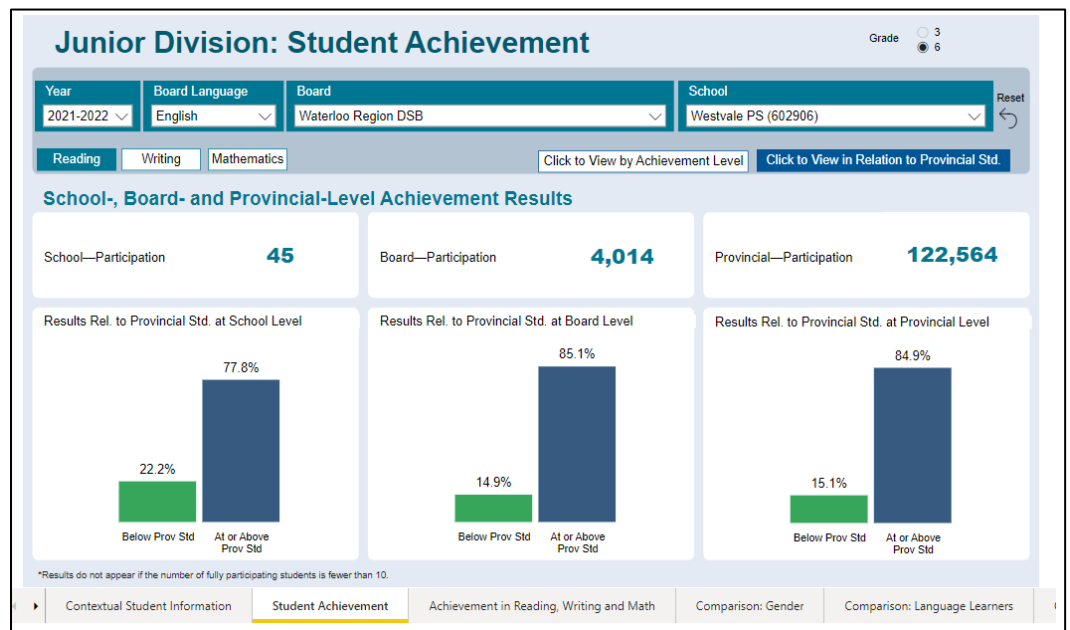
Junior Division: Student Achievement

Grade 3 6

Year
2021-2022

Board Language
English

Board
Waterloo Region DSB

School
Westvale PS (602906)

Reset

Reading | Writing | Mathematics

Click to View by Achievement Level | Click to View in Relation to Provincial Std.

School-, Board- and Provincial-Level Achievement Results

School—Participation 45

Board—Participation 4,014

Provincial—Participation 122,564

Results Rel. to Provincial Std. at School Level

22.2%
77.8%
Below Prov Std
At or Above Prov Std

Results Rel. to Provincial Std. at Board Level

14.9%
85.1%
Below Prov Std
At or Above Prov Std

Results Rel. to Provincial Std. at Provincial Level

15.1%
84.9%
Below Prov Std
At or Above Prov Std

*Results do not appear if the number of fully participating students is fewer than 10.

Contextual Student Information | Student Achievement | Achievement in Reading, Writing and Math | Comparison: Gender | Comparison: Language Learners